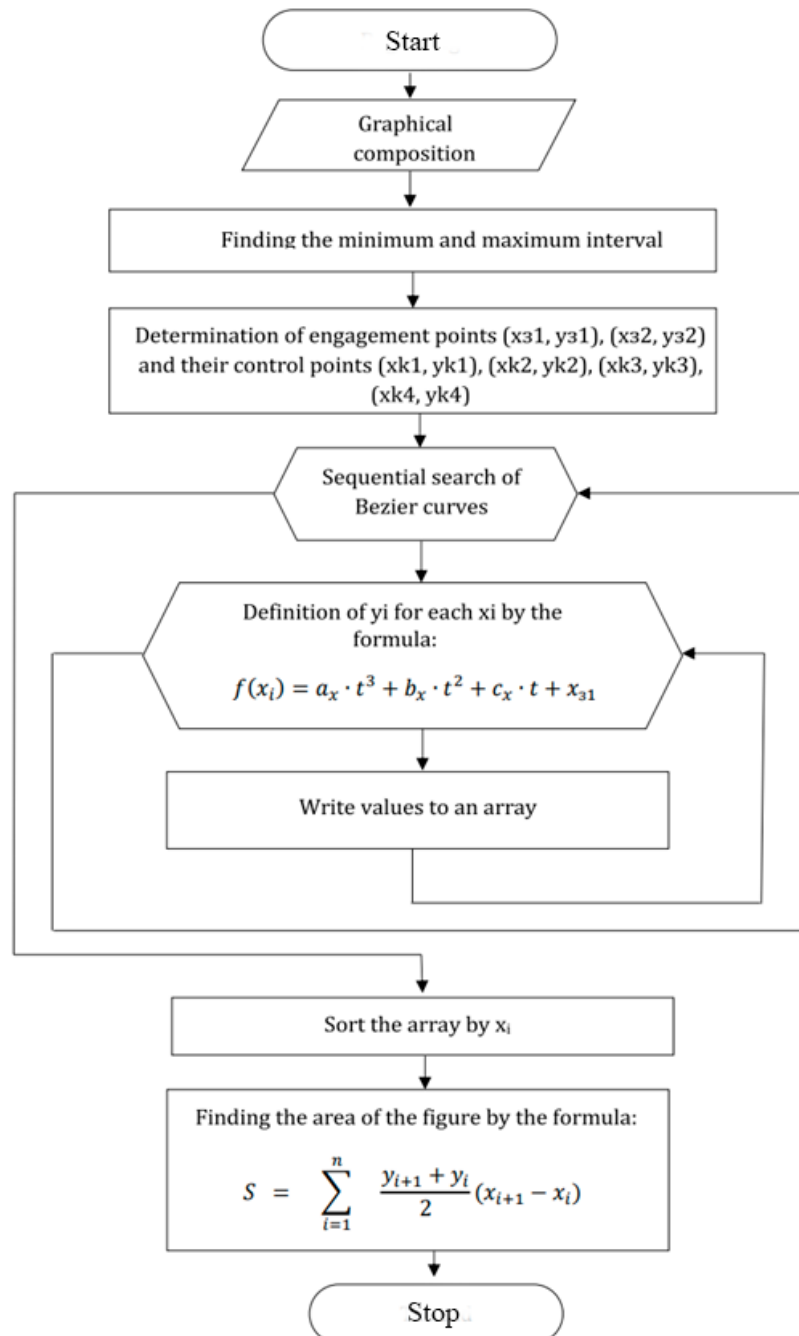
Start

Graphical composition

Finding the minimum and maximum interval

Determination of engagement points (xз1, yз1), (xз2, yз2) and their control points (xk1, yk1), (xk2, yk2), (xk3, yk3), (xk4, yk4)

Sequential search of Bezier curves

Definition of yi for each xi by the formula:

$f(x_i) = a_x \cdot t^3 + b_x \cdot t^2 + c_x \cdot t + x_{з1}$

Write values to an array

Sort the array by $x_i$

Finding the area of the figure by the formula:

$S = \sum_{i=1}^{n} \frac{y_{i+1} + y_i}{2}(x_{i+1} - x_i)$

Stop